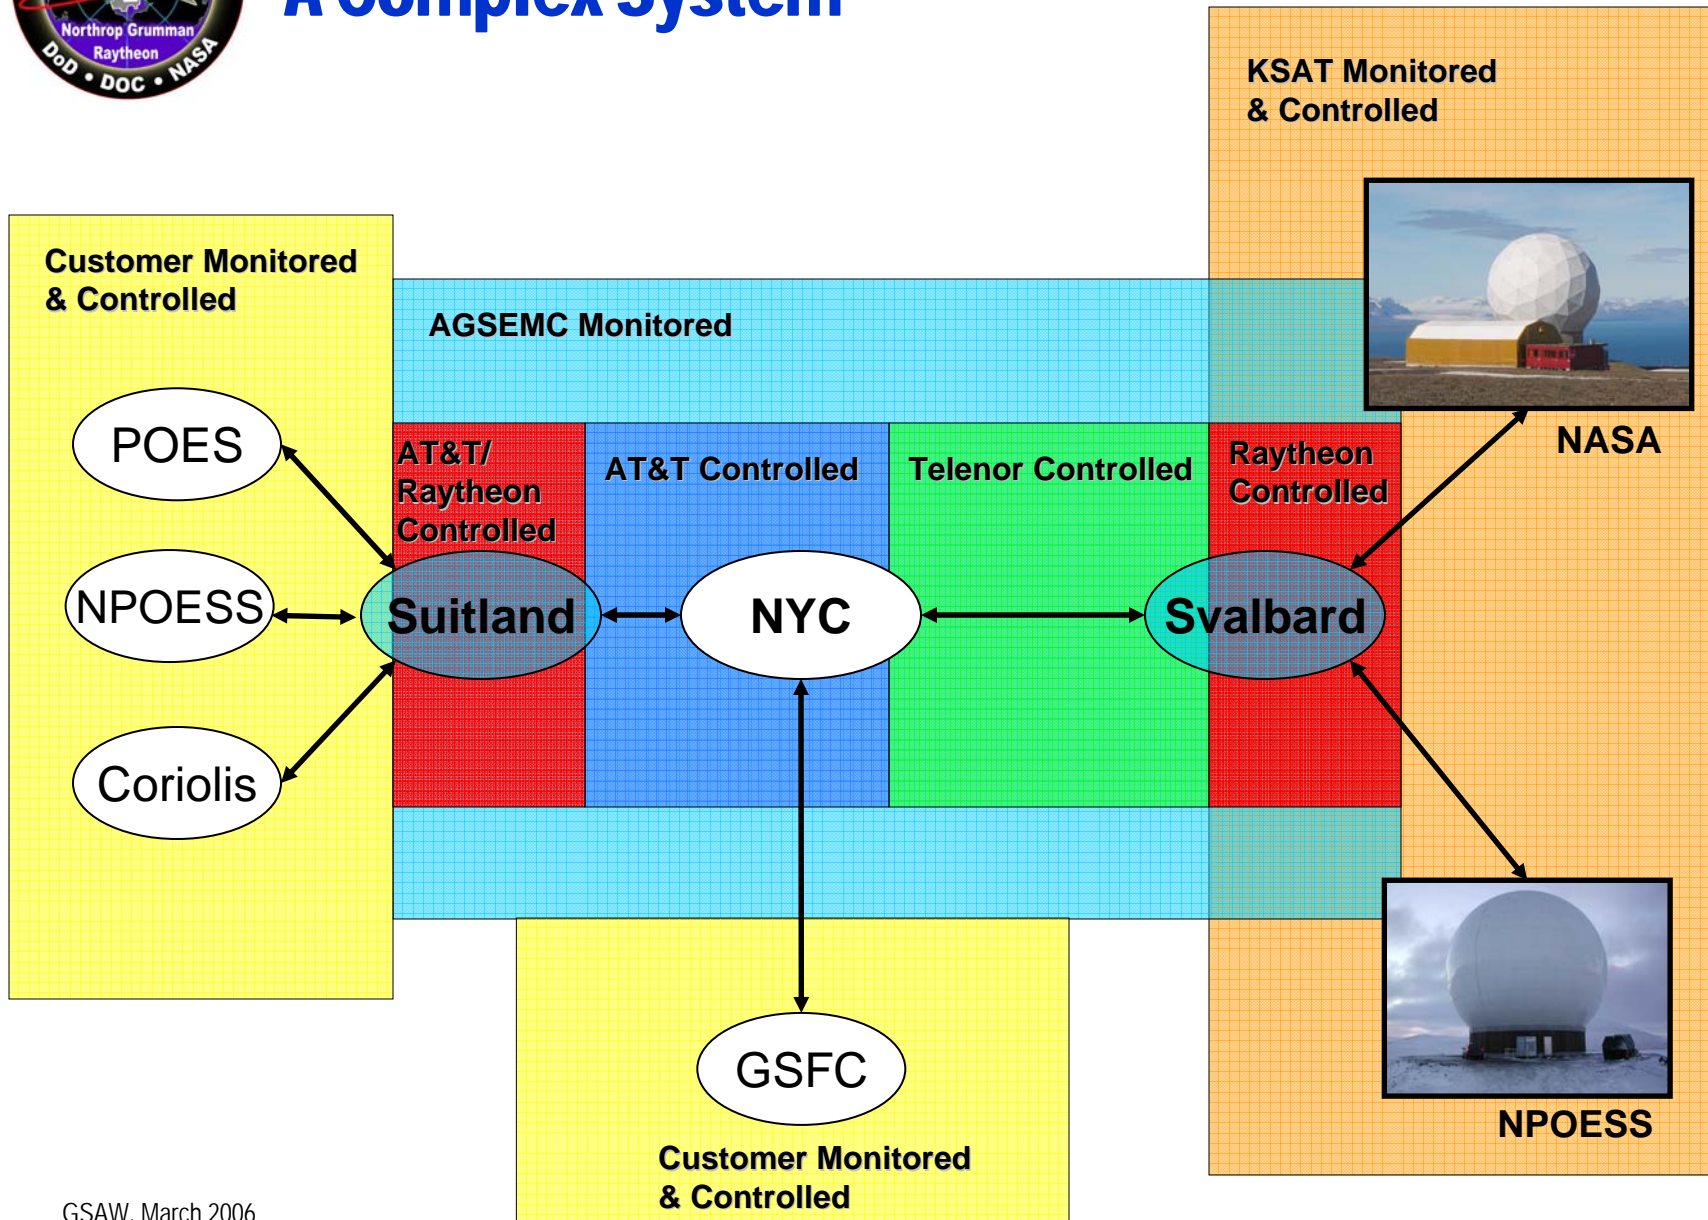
Northrop Grumman
Raytheon
DoD • DOC • NASA

A Complex System

KSAT Monitored & Controlled

Customer Monitored & Controlled

AGSEMC Monitored

POES

NPOESS

Coriolis

AT&T/ Raytheon Controlled

AT&T Controlled

Telenor Controlled

Raytheon Controlled

NASA

Suitland

NYC

Svalbard

GSFC

Customer Monitored & Controlled

NPOESS

GSAW, March 2006